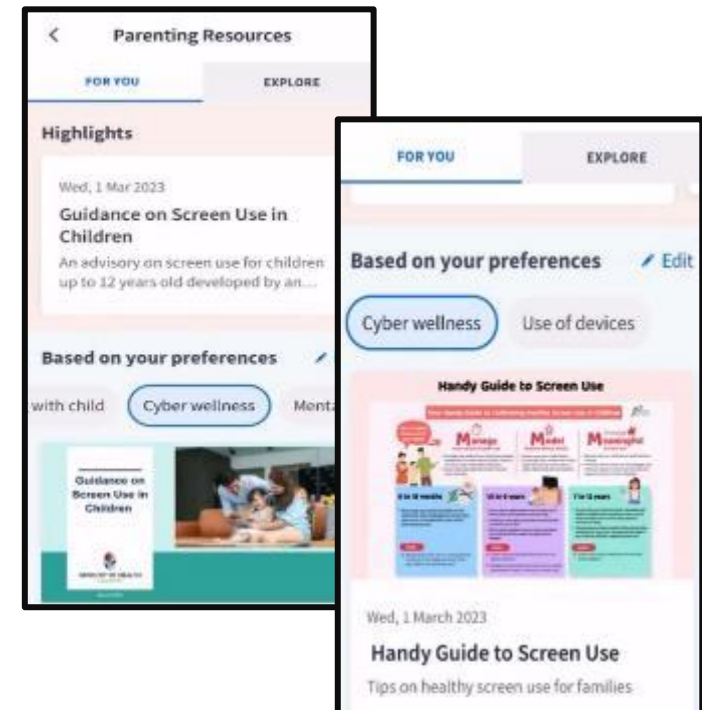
Parenting Resources

FOR YOU

EXPLORE

Highlights

Wed, 1 Mar 2023

Guidance on Screen Use in Children

An advisory on screen use for children up to 12 years old developed by an...

Based on your preferences

with child

Cyber wellness

Ment

Guidance on Screen Use in Children

FOR YOU

EXPLORE

Based on your preferences

Edit

Cyber wellness

Use of devices

Handy Guide to Screen Use

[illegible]

Manage

Model

Meaningful

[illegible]

Wed, 1 March 2023

Handy Guide to Screen Use

Tips on healthy screen use for families